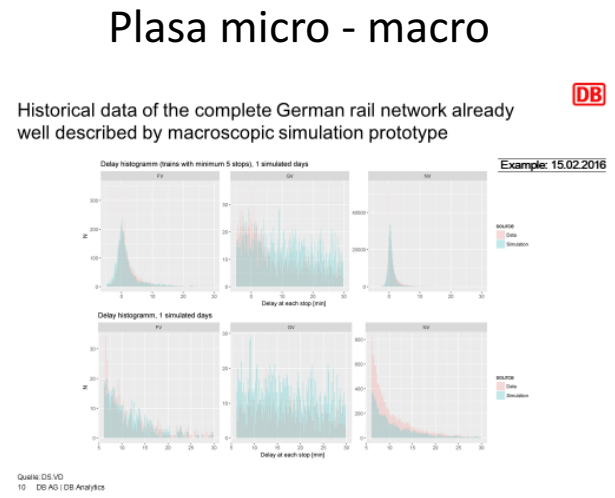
Plasa micro - macro

DB

Historical data of the complete German rail network already well described by macroscopic simulation prototype

Example: 15.02.2016

Delay histogramm (trains with minimum 5 stops), 1 simulated days

FV

GV

NV

N

SOURCE
Data
Simulation

Delay at each stop [min]

Delay histogramm, 1 simulated days

FV

GV

NV

N

SOURCE
Data
Simulation

Delay at each stop [min]

Quelle: DS.VD
10 DB AG | DB Analytics